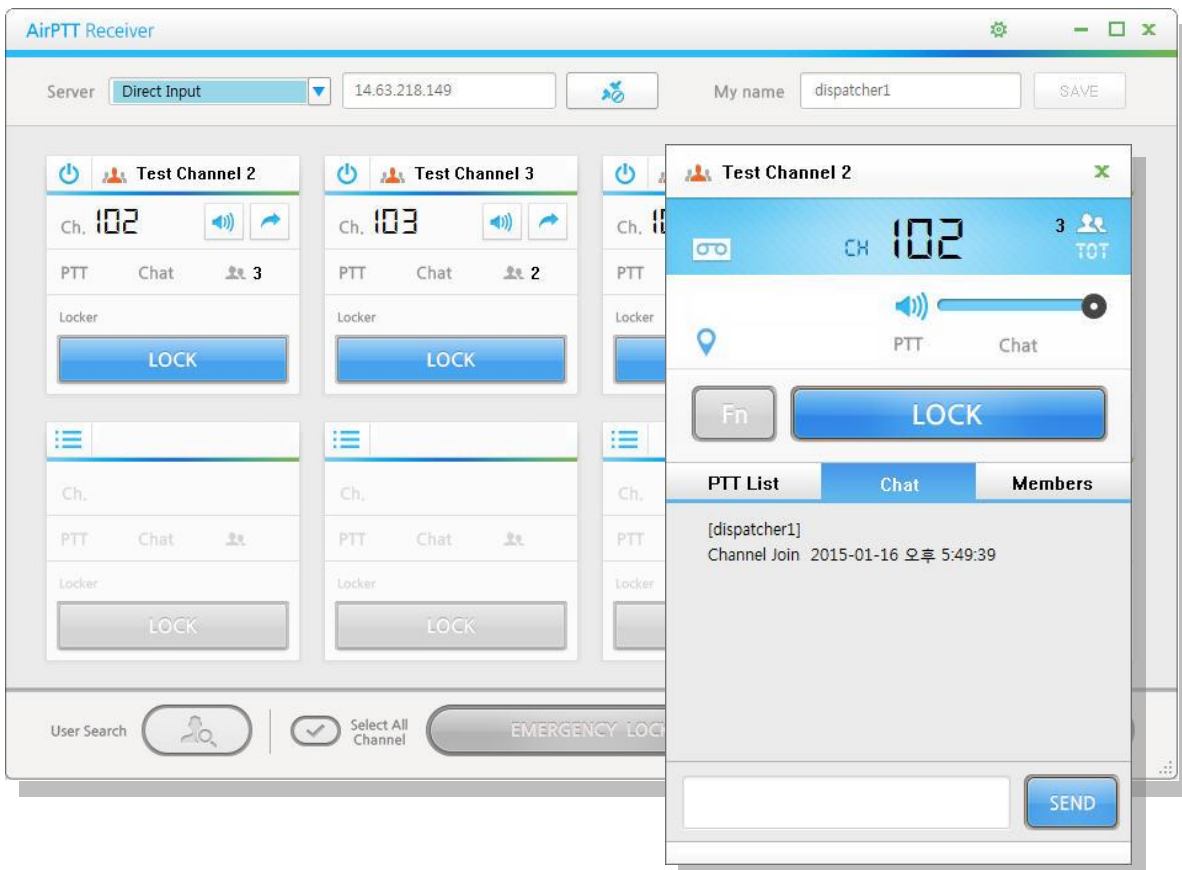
AirPTT Receiver

Server Direct Input 14.63.218.149 My name dispatcher1 SAVE

Test Channel 2
Ch. 102
PTT Chat 3
Locker
LOCK

Test Channel 3
Ch. 103
PTT Chat 2
Locker
LOCK

Ch.
PTT
Locker

Ch.
PTT Chat
Locker
LOCK

Ch.
PTT Chat
Locker
LOCK

Ch.
PTT
Locker

User Search Select All Channel EMERGENCY LOC

Test Channel 2
CH 102 3 TOT
PTT Chat
Fn LOCK
PTT List Chat Members
[dispatcher1]
Channel Join 2015-01-16 오후 5:49:39
SEND